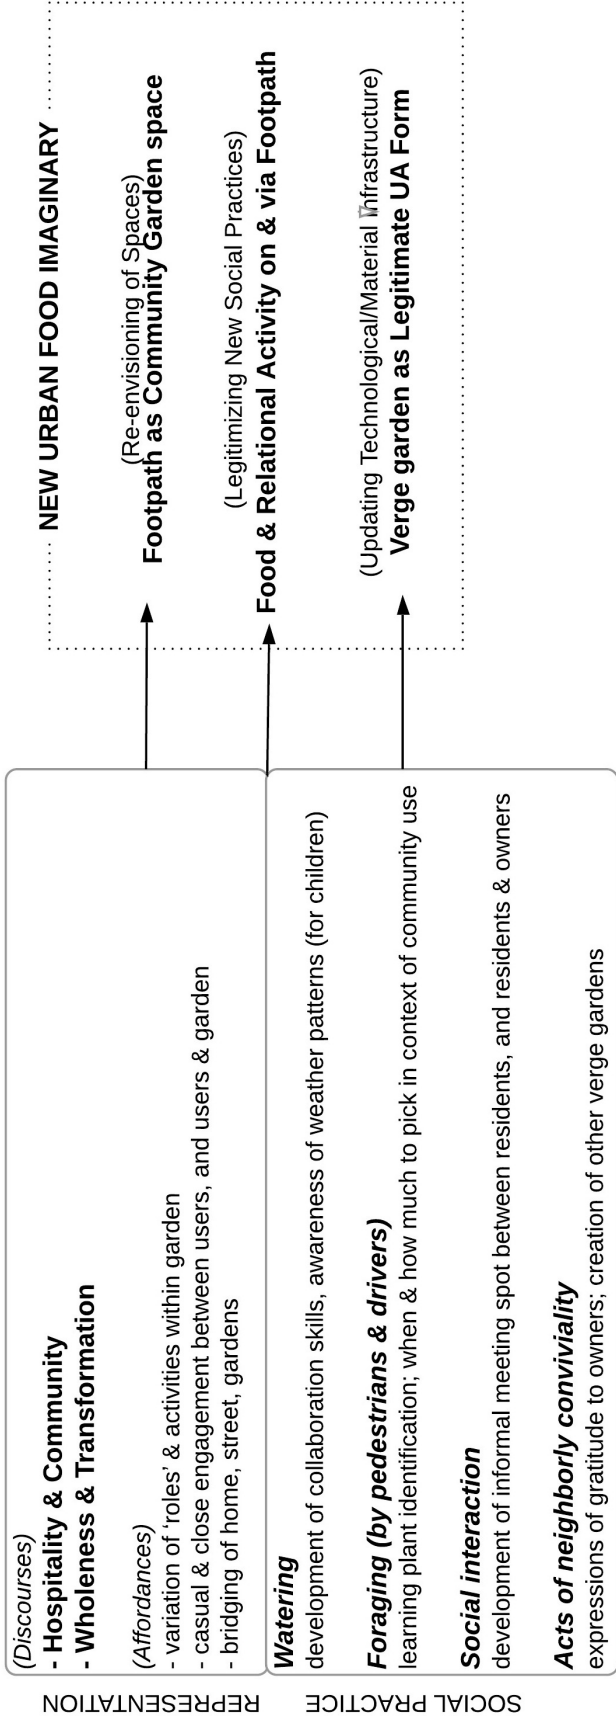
REPRESENTATION

(Discourses)
- Hospitality & Community
- Wholeness & Transformation

(Affordances)
- variation of 'roles' & activities within garden
- casual & close engagement between users, and users & garden
- bridging of home, street, gardens

SOCIAL PRACTICE

Watering
development of collaboration skills, awareness of weather patterns (for children)

Foraging (by pedestrians & drivers)
learning plant identification; when & how much to pick in context of community use

Social interaction
development of informal meeting spot between residents, and residents & owners

Acts of neighborly conviviality
expressions of gratitude to owners; creation of other verge gardens

NEW URBAN FOOD IMAGINARY

(Re-envisioning of Spaces)
Footpath as Community Garden space

(Legitimizing New Social Practices)
Food & Relational Activity on & via Footpath

(Updating Technological/Material Infrastructure)
Verge garden as Legitimate UA Form